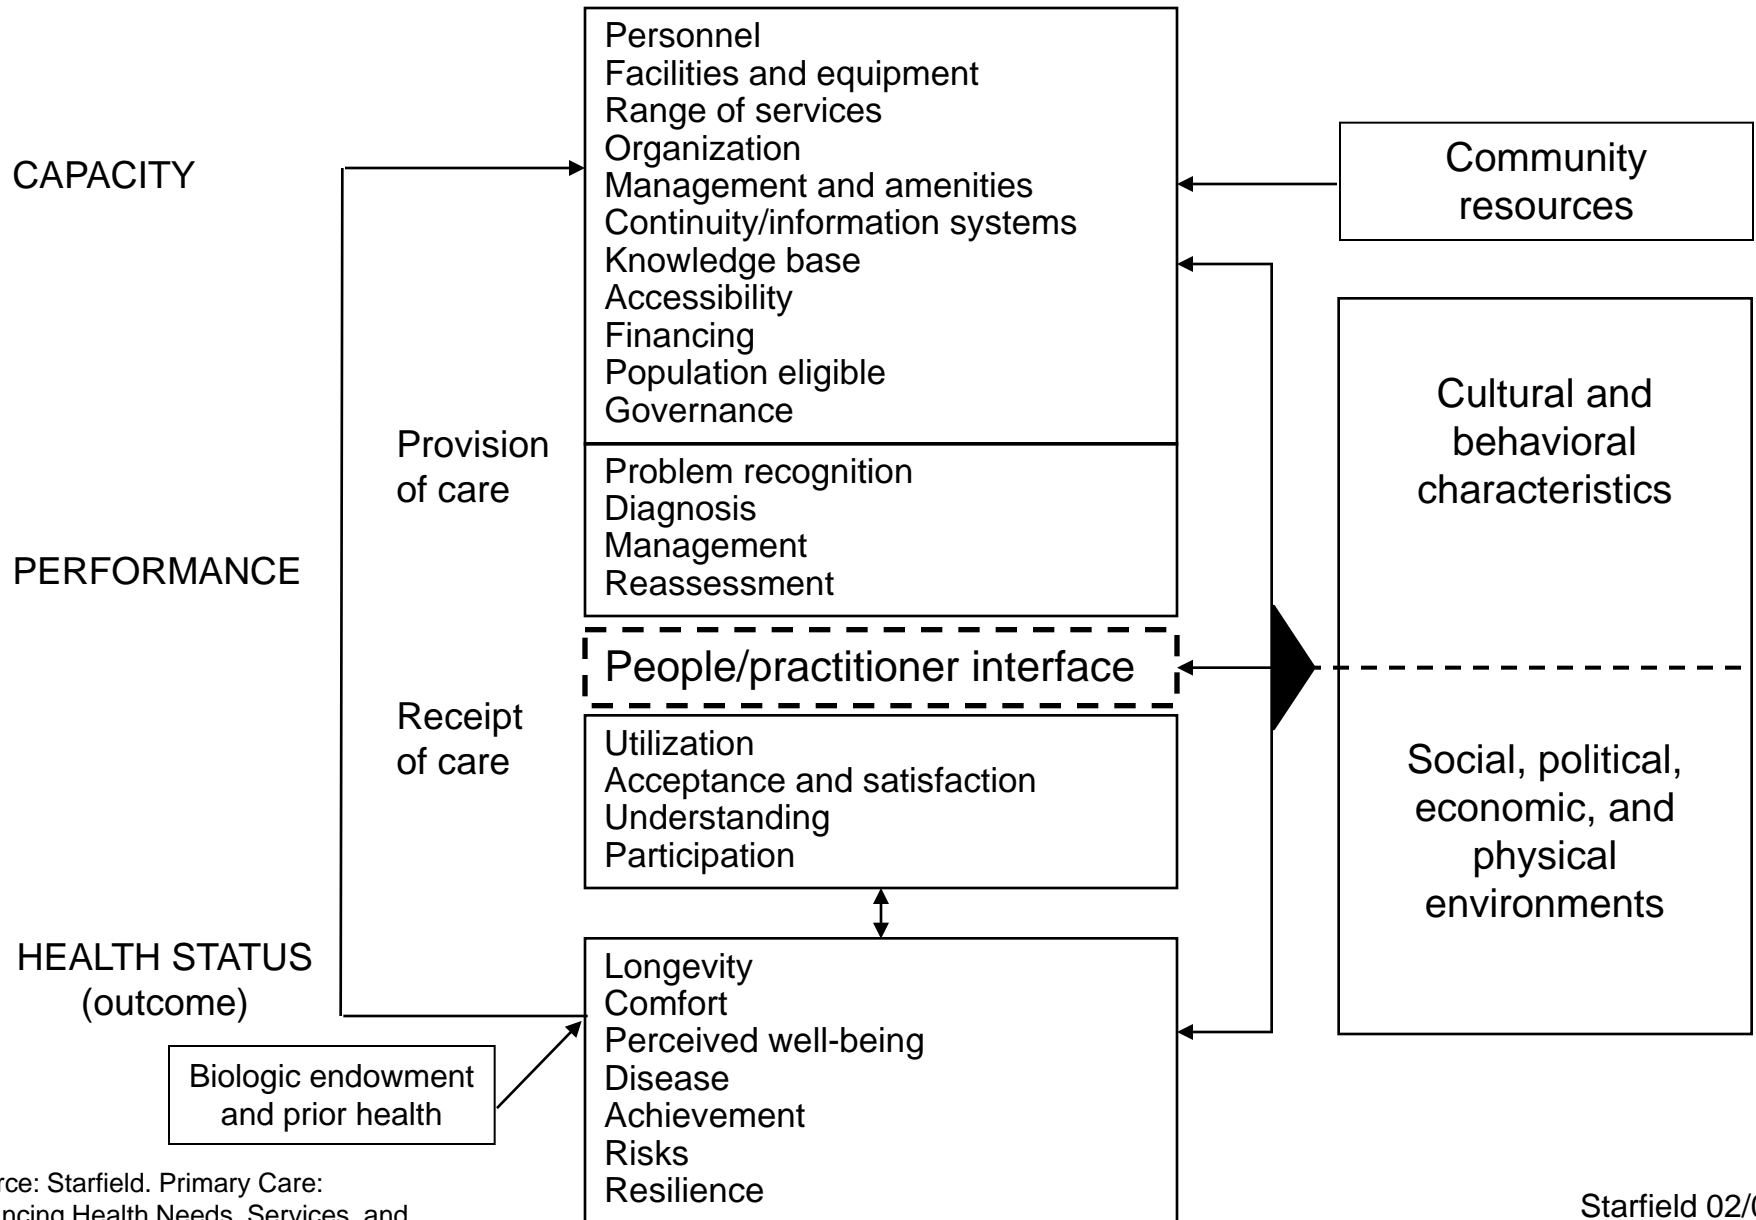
CAPACITY

Personnel
Facilities and equipment
Range of services
Organization
Management and amenities
Continuity/information systems
Knowledge base
Accessibility
Financing
Population eligible
Governance

Community resources

PERFORMANCE

Provision of care

Problem recognition
Diagnosis
Management
Reassessment

Cultural and behavioral characteristics

People/practitioner interface

Receipt of care

Utilization
Acceptance and satisfaction
Understanding
Participation

Social, political, economic, and physical environments

HEALTH STATUS (outcome)

Longevity
Comfort
Perceived well-being
Disease
Achievement
Risks
Resilience

Biologic endowment and prior health

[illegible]rce: Starfield. Primary Care: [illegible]ncing Health Needs, Services, and

Starfield 02/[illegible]